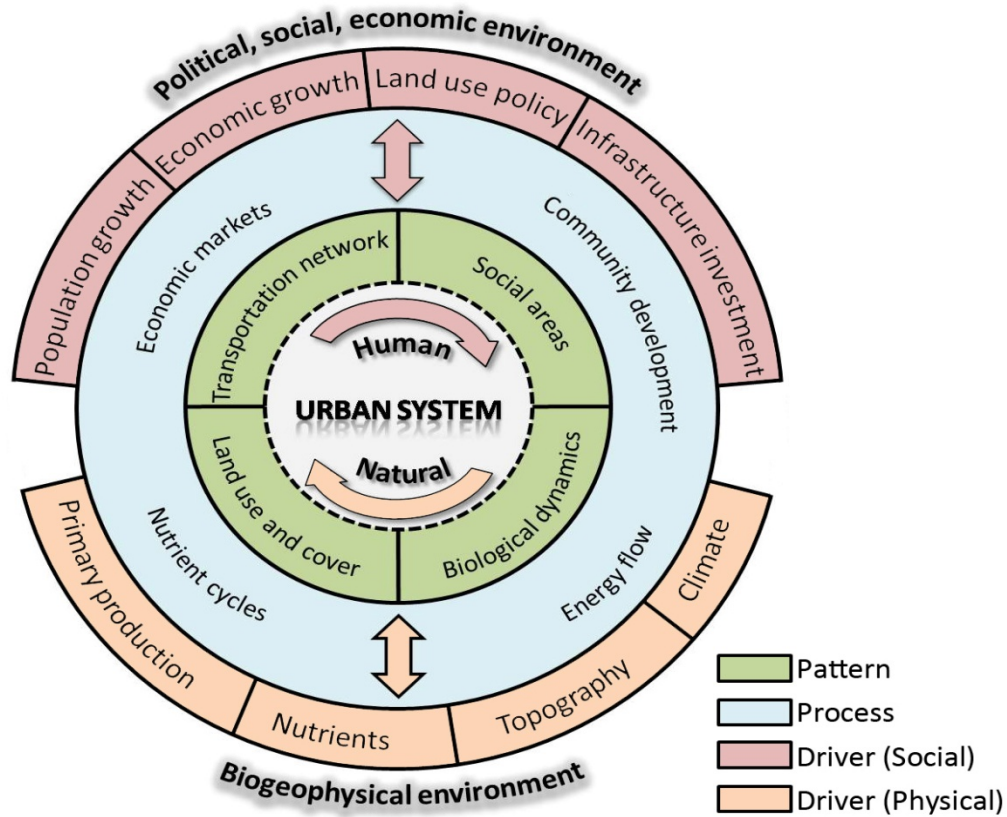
Political, social, economic environment

Population growth
Economic growth
Land use policy
Infrastructure investment

Economic markets
Community development

Transportation network
Social areas

Human

URBAN SYSTEM

Natural

Land use and cover
Biological dynamics

Nutrient cycles
Energy flow

Primary production
Nutrients
Topography
Climate

Biogeophysical environment

Pattern
Process
Driver (Social)
Driver (Physical)